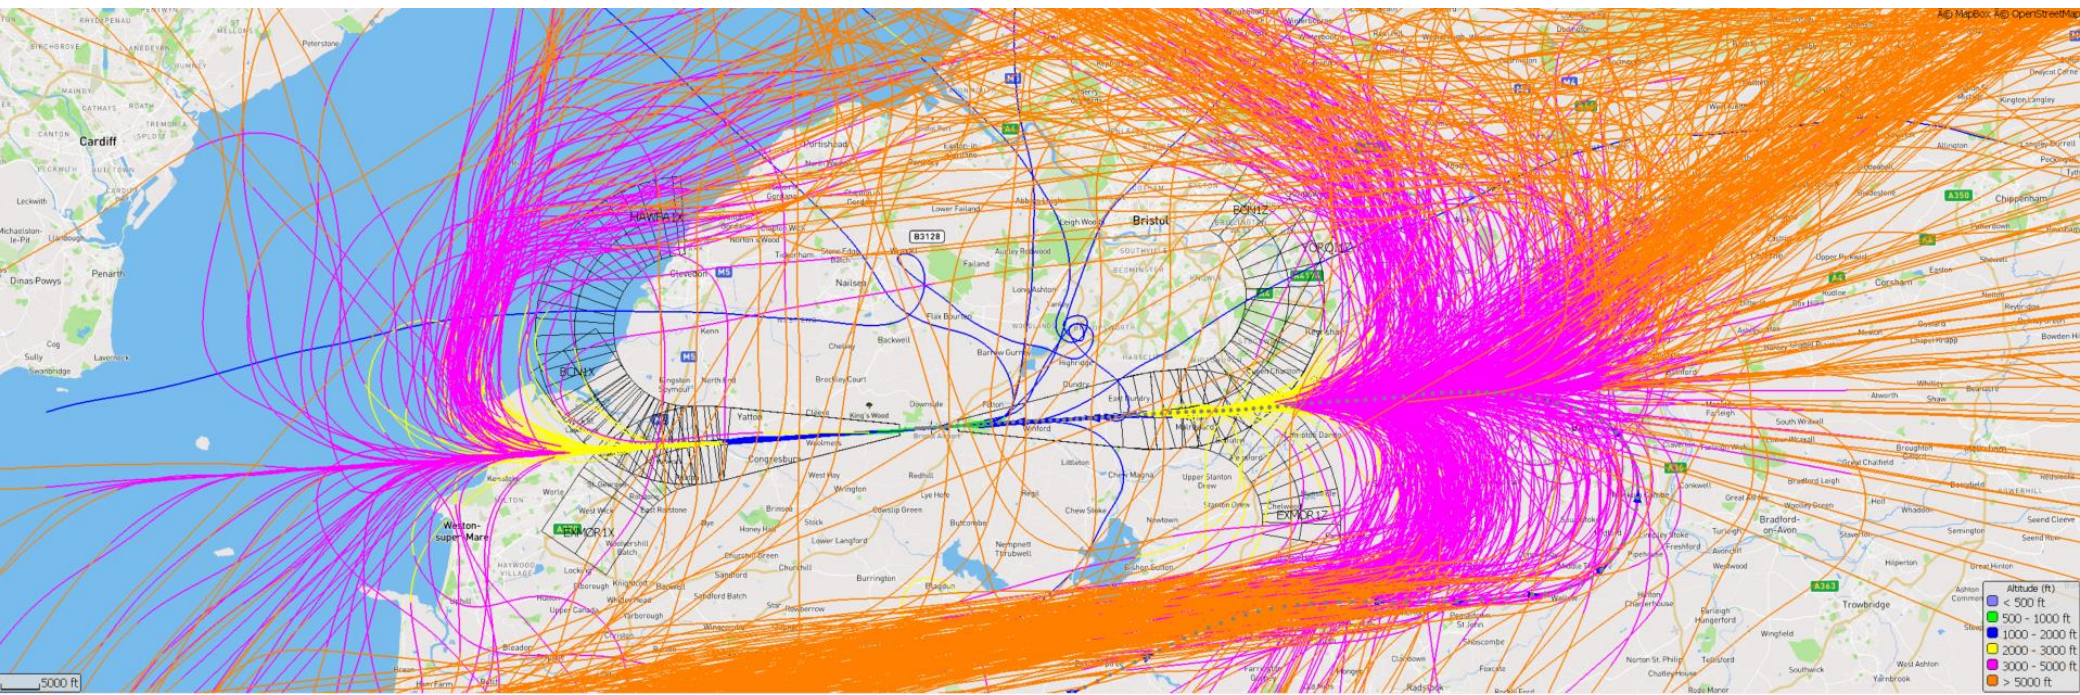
© MapBox © OpenStreetMap

Cardiff
Penarth
Dinas Powys
Sully
Lavernock
Swanbridge
Leckwith
Michaelston-le-Pit
Llandough
Cog
Peterstone
Portishead
Clevedon
Nailsea
Kenn
Backwell
Chelvey
Flax Bourton
Long Ashton
Failand
Lower Failand
Abbots Leigh
Leigh Woods
Bristol
Bedminster
Southville
Barrow Gurney
Highridge
Dundry
Felton
Winford
Bristol Airport
Yatton
Claverham
Congresbury
Brockley
King's Wood
Downside
Wrington
Redhill
Regil
Lye Hole
Chew Magna
Chew Stoke
Littleton
Upper Stanton Drew
Stanton Drew
Newtown
Bishop Sutton
Nempnett Thrubwell
Butcombe
Blagdon
Burrington
Churchill
Langford
Lower Langford
Sandford
Winscombe
Cowslip Green
Churchill Green
Stock
Honey Hall
Rowberrow
Banwell
Locking
Worle
Weston-super-Mare
Hutton
Kewstoke
St Georges
West Wick
East Rolstone
Wolvershill
Puxton
Kingston Seymour
North End
Weston-super-Mare
Bleadon
Uphill
Yarborough
Winscombe
Keynsham
Queen Charlton
Whitchurch
Pensford
Compton Dando
Marksbury
Clutton
Bath
Corsham
Chippenham
Bradford-on-Avon
Trowbridge
Westwood
Norton St. Philip
Farleigh Hungerford
Wingfield
Hinton Charterhouse
Freshford
Limpley Stoke
Turleigh
Winsley
Southwick
West Ashton
Hilperton
Holt
Whaddon
Staverton
Semington
Great Chalfield
Broughton Gifford
Atworth
Shaw
Whitley
Neston
Corsham
Box
Rudloe
Easton
Pickwick
Allington
Langley Burrell
Kington Langley
Stanton St Quintin
Yatton Keynell
Radstock
Farrington Gurney
Timsbury
Camerton
Peasedown St John
Shoscombe
Wellow
Foxcote
Midsomer Norton
Chilcompton
Mendip
Saltford
Portbury
Easton-in-Gordano
Pill
Tickenham
Weston-in-Gordano
Clapton-in-Gordano
Walton-in-Gordano
Norton's Wood
Stone-Edge Batch
Wraxall
Wrington
Sandford Batch
Upper Canada
Christon
Loxton
Brean
Hewish
HAWFA1X
BCN1X
EXMOR1X
BCN1Z
YORO1Z
EXMOR1Z
B3128
M5
M4
M32
A4
A36
A350
A363
A4174
A370
Altitude (ft)
< 500 ft
500 - 1000 ft
1000 - 2000 ft
2000 - 3000 ft
3000 - 5000 ft
> 5000 ft
5000 ft